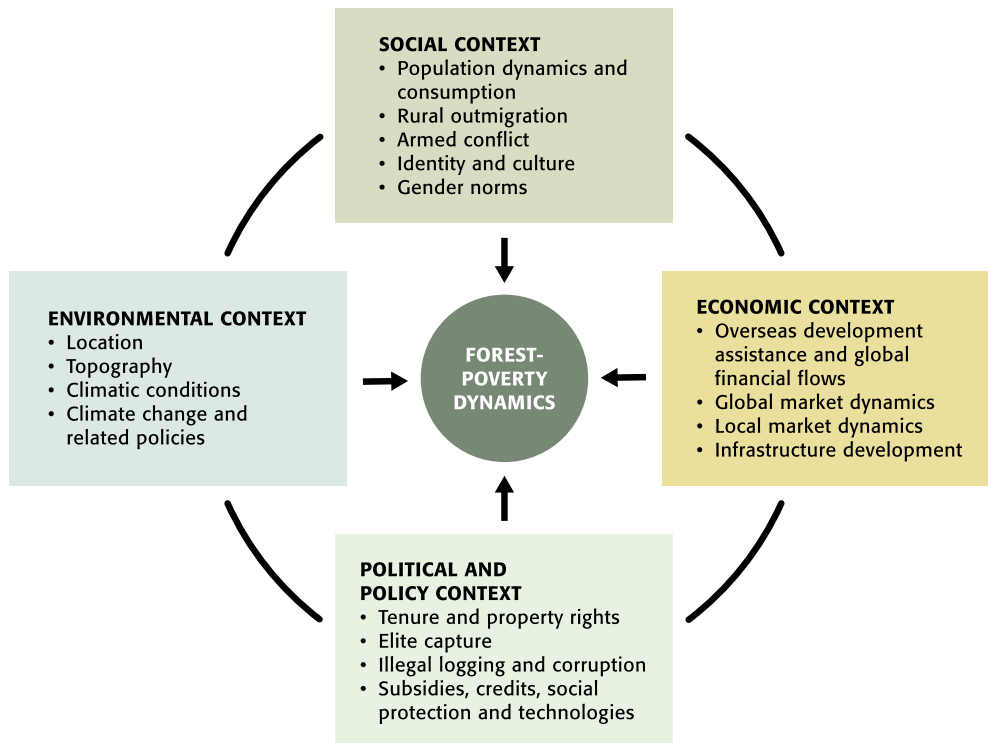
SOCIAL CONTEXT
• Population dynamics and consumption
• Rural outmigration
• Armed conflict
• Identity and culture
• Gender norms

ENVIRONMENTAL CONTEXT
• Location
• Topography
• Climatic conditions
• Climate change and related policies

FOREST-POVERTY DYNAMICS

ECONOMIC CONTEXT
• Overseas development assistance and global financial flows
• Global market dynamics
• Local market dynamics
• Infrastructure development

POLITICAL AND POLICY CONTEXT
• Tenure and property rights
• Elite capture
• Illegal logging and corruption
• Subsidies, credits, social protection and technologies